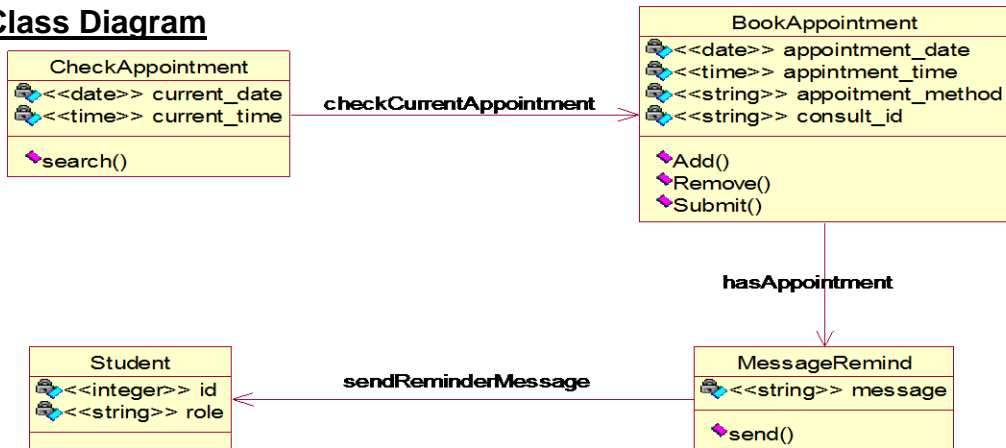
Class Diagram

CheckAppointment
<<date>> current_date
<<time>> current_time
search()

checkCurrentAppointment

BookAppointment
<<date>> appointment_date
<<time>> appintment_time
<<string>> appoitment_method
<<string>> consult_id
Add()
Remove()
Submit()

hasAppointment

Student
<<integer>> id
<<string>> role

sendReminderMessage

MessageRemind
<<string>> message
send()